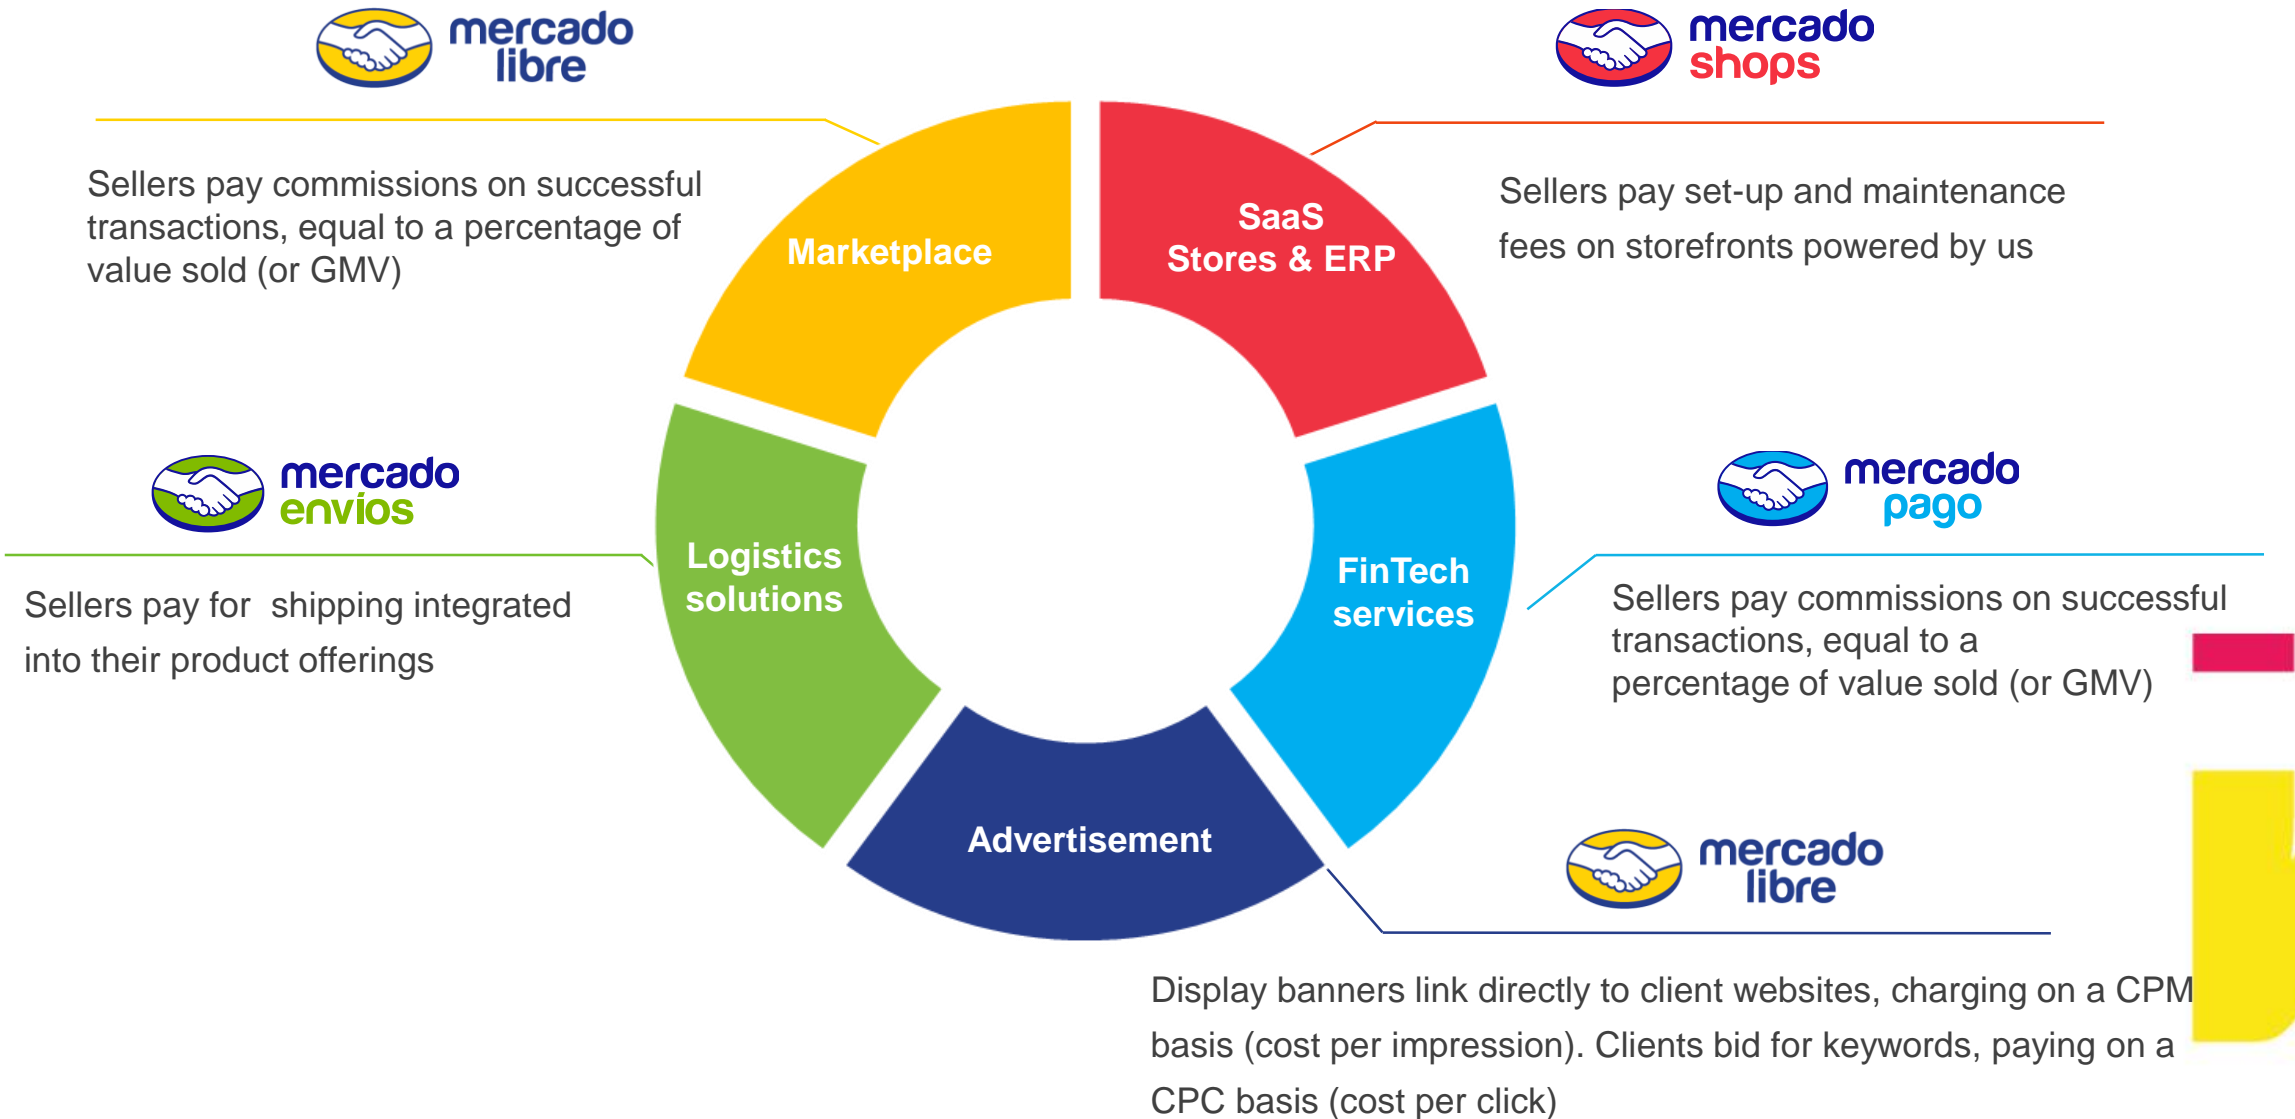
mercado libre

mercado shops

Sellers pay commissions on successful transactions, equal to a percentage of value sold (or GMV)

Marketplace

SaaS Stores & ERP

Sellers pay set-up and maintenance fees on storefronts powered by us

mercado envios

Logistics solutions

FinTech services

mercado pago

Sellers pay for shipping integrated into their product offerings

Sellers pay commissions on successful transactions, equal to a percentage of value sold (or GMV)

Advertisement

mercado libre

Display banners link directly to client websites, charging on a CPM basis (cost per impression). Clients bid for keywords, paying on a CPC basis (cost per click)